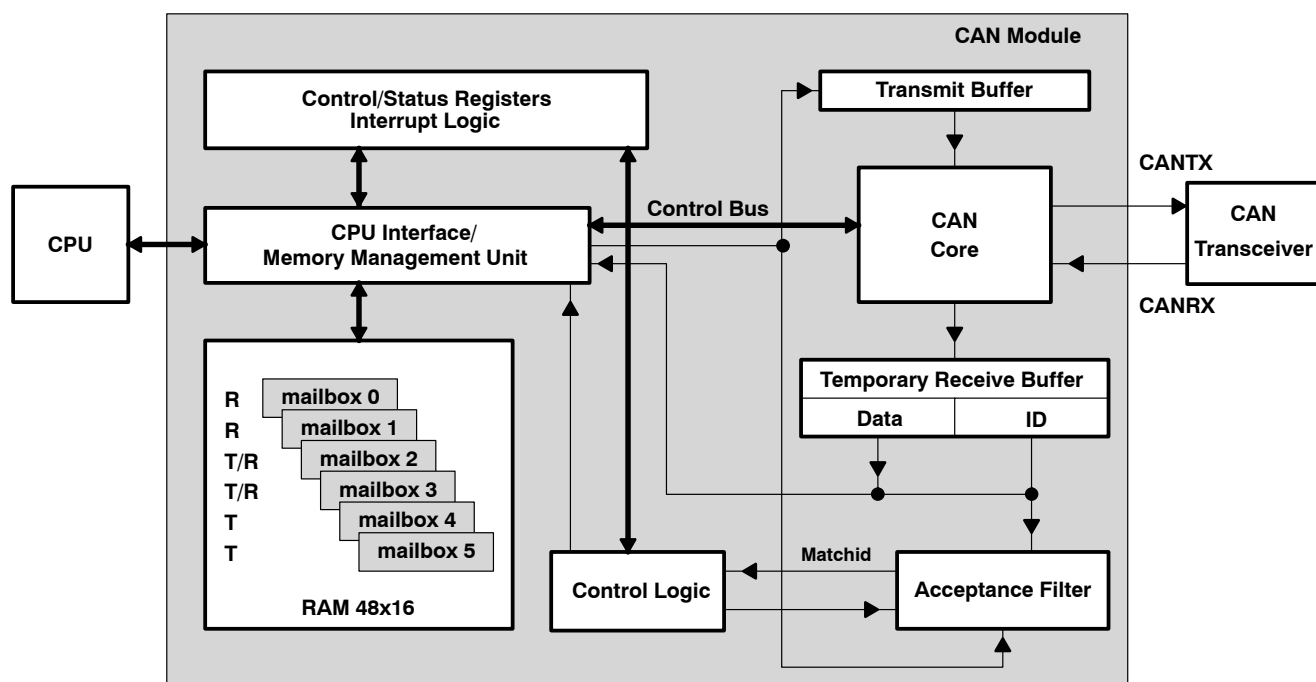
CAN Module

Control/Status Registers
Interrupt Logic

Transmit Buffer

CANTX

CPU

CPU Interface/
Memory Management Unit

Control Bus

CAN
Core

CAN
Transceiver

CANRX

R
R
T/R
T/R
T
T

mailbox 0
mailbox 1
mailbox 2
mailbox 3
mailbox 4
mailbox 5

RAM 48x16

Temporary Receive Buffer

| Data | ID |
|---|---|

Matchid

Control Logic

Acceptance Filter